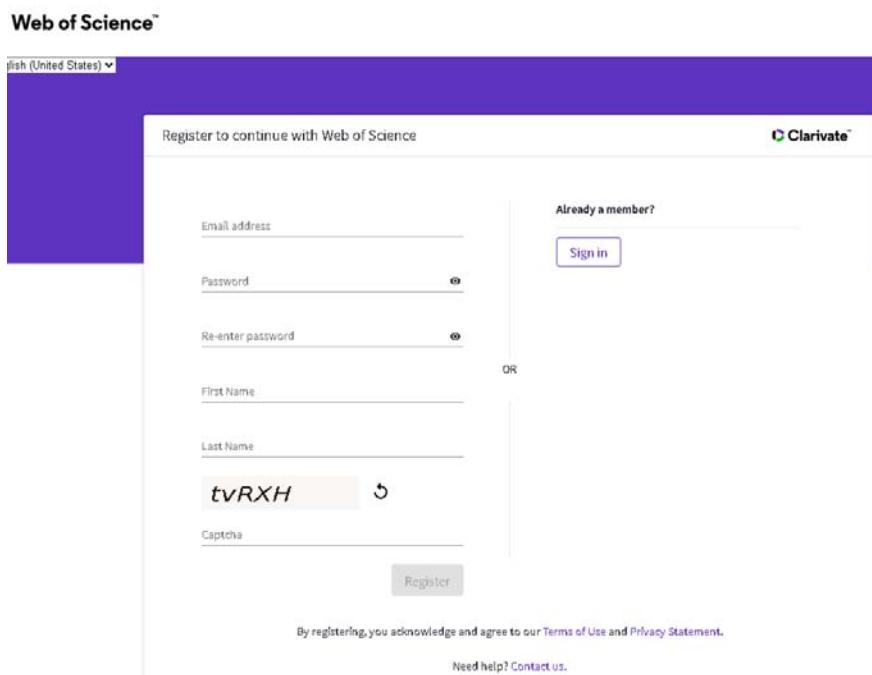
Web of Science™

glish (United States)

Register to continue with Web of Science

Clarivate™

Email address

Password

Re-enter password

First Name

Last Name

tvRXH

Captcha

Register

OR

Already a member?

Sign in

By registering, you acknowledge and agree to our Terms of Use and Privacy Statement.

Need help? Contact us.